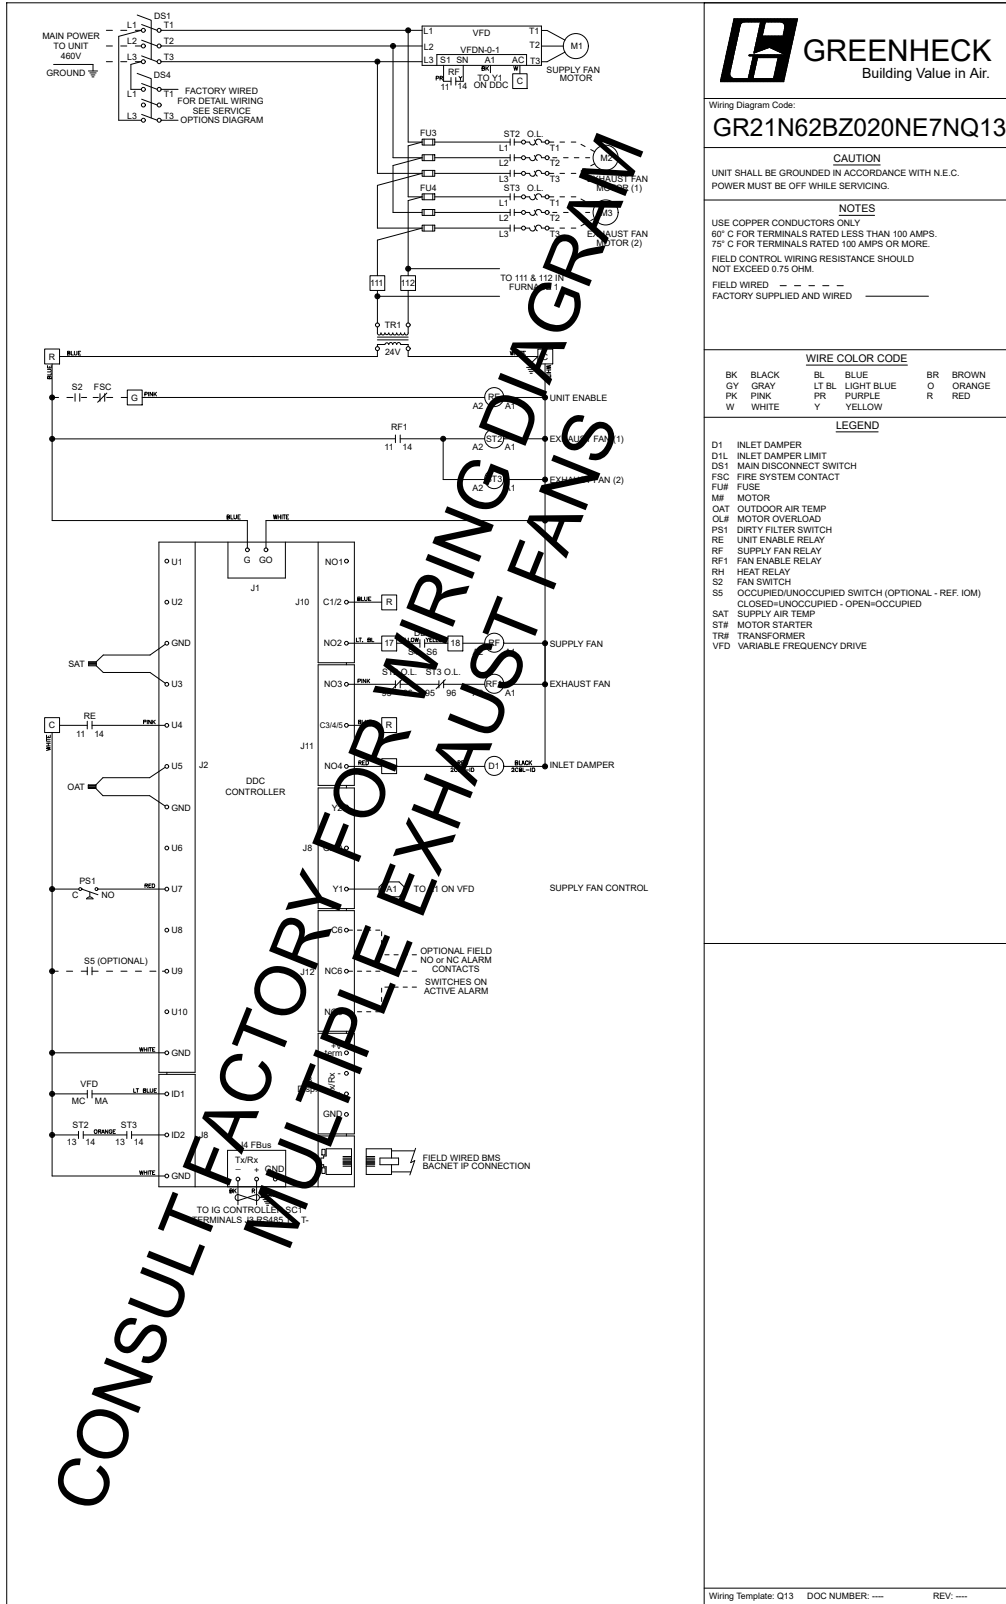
GREENHECK
Building Value in Air.

Wiring Diagram Code:
GR21N62BZ020NE7NQ13

CAUTION
UNIT SHALL BE GROUNDED IN ACCORDANCE WITH N.E.C.
POWER MUST BE OFF WHILE SERVICING.

NOTES
USE COPPER CONDUCTORS ONLY
60° C FOR TERMINALS RATED LESS THAN 100 AMPS.
75° C FOR TERMINALS RATED 100 AMPS OR MORE.
FIELD CONTROL WIRING RESISTANCE SHOULD NOT EXCEED 0.75 OHM.
FIELD WIRED
FACTORY SUPPLIED AND WIRED

WIRE COLOR CODE
| BK | BLACK | BL | BLUE | BR | BROWN |
|---|---|---|---|---|---|
| GY | GRAY | LT BL | LIGHT BLUE | O | ORANGE |
| PK | PINK | PR | PURPLE | R | RED |
| W | WHITE | Y | YELLOW | | |

LEGEND
D1 INLET DAMPER
D1L INLET DAMPER LIMIT
DS1 MAIN DISCONNECT SWITCH
FSC FIRE SYSTEM CONTACT
FU# FUSE
M# MOTOR
OAT OUTDOOR AIR TEMP
OL# MOTOR OVERLOAD
PS1 DIRTY FILTER SWITCH
RE UNIT ENABLE RELAY
RF SUPPLY FAN RELAY
RF1 FAN ENABLE RELAY
RH HEAT RELAY
S2 FAN SWITCH
S5 OCCUPIED/UNOCCUPIED SWITCH (OPTIONAL - REF. IOM) CLOSED=UNOCCUPIED - OPEN=OCCUPIED
SAT SUPPLY AIR TEMP
ST# MOTOR STARTER
TR# TRANSFORMER
VFD VARIABLE FREQUENCY DRIVE

MAIN POWER TO UNIT 460V
GROUND
DS1 L1 T1 L2 T2 L3 T3
DS4 L1 T1 L3 T3
FACTORY WIRED FOR DETAIL WIRING SEE SERVICE OPTIONS DIAGRAM
VFD L1 L2 L3 T1 T2 T3 VFDN-0-1 S1 SN A1 AC RF PR LT 11 14 BK WH TO Y1 ON DDC C
M1 SUPPLY FAN MOTOR
FU3 ST2 O.L. L1 T1 L2 T2 L3 T3 M2 EXHAUST FAN MOTOR (1)
FU4 ST3 O.L. L1 T1 L2 T2 L3 T3 M3 EXHAUST FAN MOTOR (2)
111 112 TO 111 & 112 IN FURNACE 1
TR1 24V
R BLUE WHITE C
S2 FSC G PINK RE A2 A1 UNIT ENABLE
RF1 11 14 ST2 A2 A1 EXHAUST FAN (1)
ST3 A2 A1 EXHAUST FAN (2)
BLUE WHITE G GO J1
U1 U2 GND SAT U3 C RE 11 14 PINK U4 OAT U5 GND U6 PS1 C NO RED U7 U8 S5 (OPTIONAL) U9 U10 WHITE GND VFD MC MA LT BLUE ID1 ST2 13 14 ORANGE ST3 13 14 ID2 WHITE GND
J2 DDC CONTROLLER J8
NO1 J10 C1/2 BLUE R NO2 LT. BL 17 YELLOW 18 RF SUPPLY FAN S6
NO3 PINK ST2 O.L. 95 ST3 O.L. 95 96 RF1 A1 EXHAUST FAN
J11 C3/4/5 R NO4 RED D1 BLACK INLET DAMPER
Y2 J8 Y1 A1 TO A1 ON VFD SUPPLY FAN CONTROL
C6 J12 NC6 N OPTIONAL FIELD NO or NC ALARM CONTACTS SWITCHES ON ACTIVE ALARM
term Rx GND
J4 FBus Tx/Rx – + GND BK
TO IG CONTROLLER SC1 TERMINALS J9 RS485 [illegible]
FIELD WIRED BMS BACNET IP CONNECTION

CONSULT FACTORY FOR WIRING DIAGRAM MULTIPLE EXHAUST FANS

Wiring Template: Q13 DOC NUMBER: ---- REV: ----